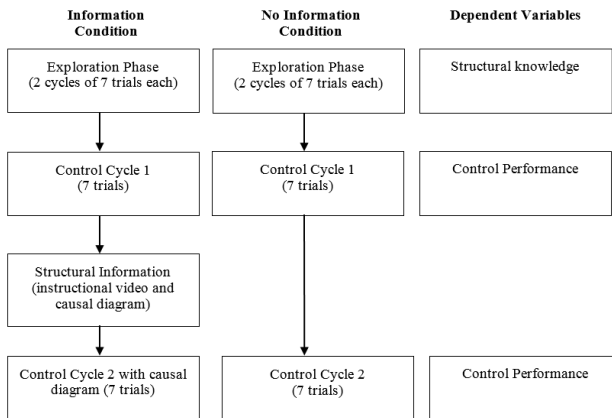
Information Condition

Exploration Phase (2 cycles of 7 trials each)

Control Cycle 1 (7 trials)

Structural Information (instructional video and causal diagram)

Control Cycle 2 with causal diagram (7 trials)

No Information Condition

Exploration Phase (2 cycles of 7 trials each)

Control Cycle 1 (7 trials)

Control Cycle 2 (7 trials)

Dependent Variables

Structural knowledge

Control Performance

Control Performance